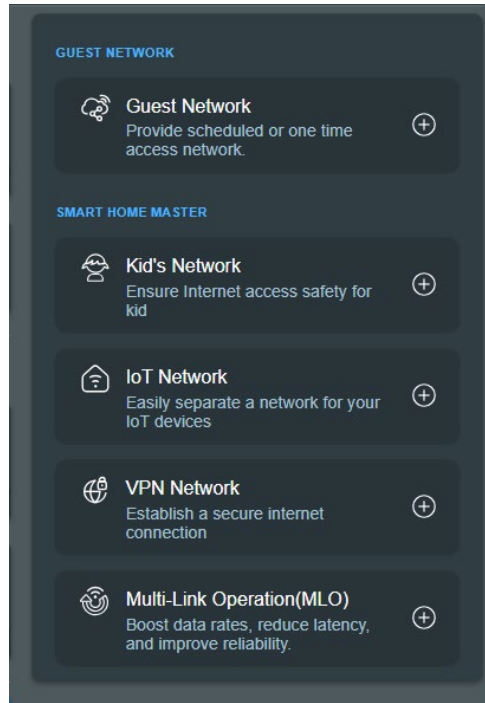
GUEST NETWORK

Guest Network
Provide scheduled or one time access network.

SMART HOME MASTER

Kid's Network
Ensure Internet access safety for kid

IoT Network
Easily separate a network for your IoT devices

VPN Network
Establish a secure internet connection

Multi-Link Operation(MLO)
Boost data rates, reduce latency, and improve reliability.